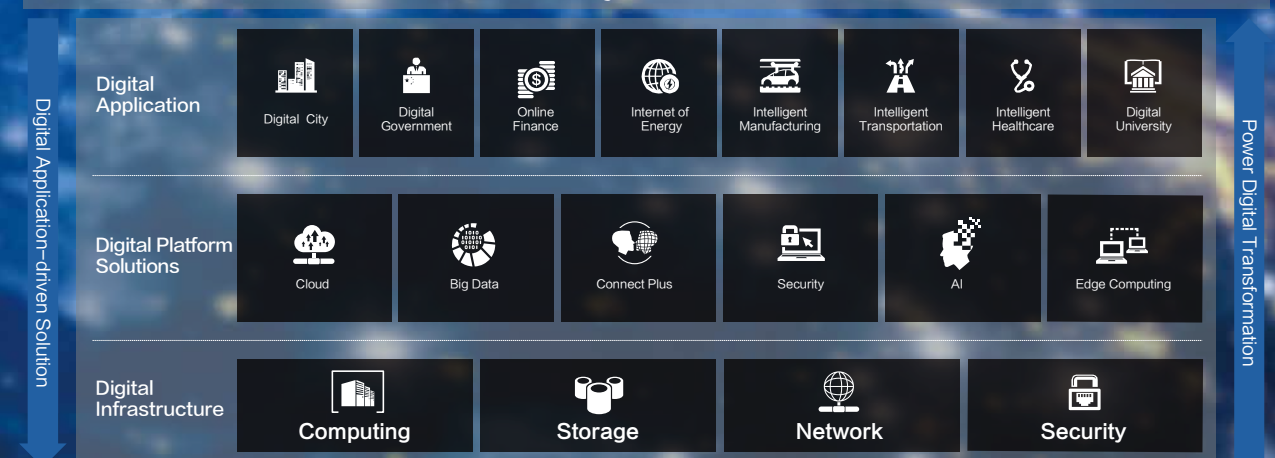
Digital Application–driven Solution

Digital Application

Digital City

Digital Government

Online Finance

Internet of Energy

Intelligent Manufacturing

Intelligent Transportation

Intelligent Healthcare

Digital University

Digital Platform Solutions

Cloud

Big Data

Connect Plus

Security

AI

Edge Computing

Digital Infrastructure

Computing

Storage

Network

Security

Power Digital Transformation